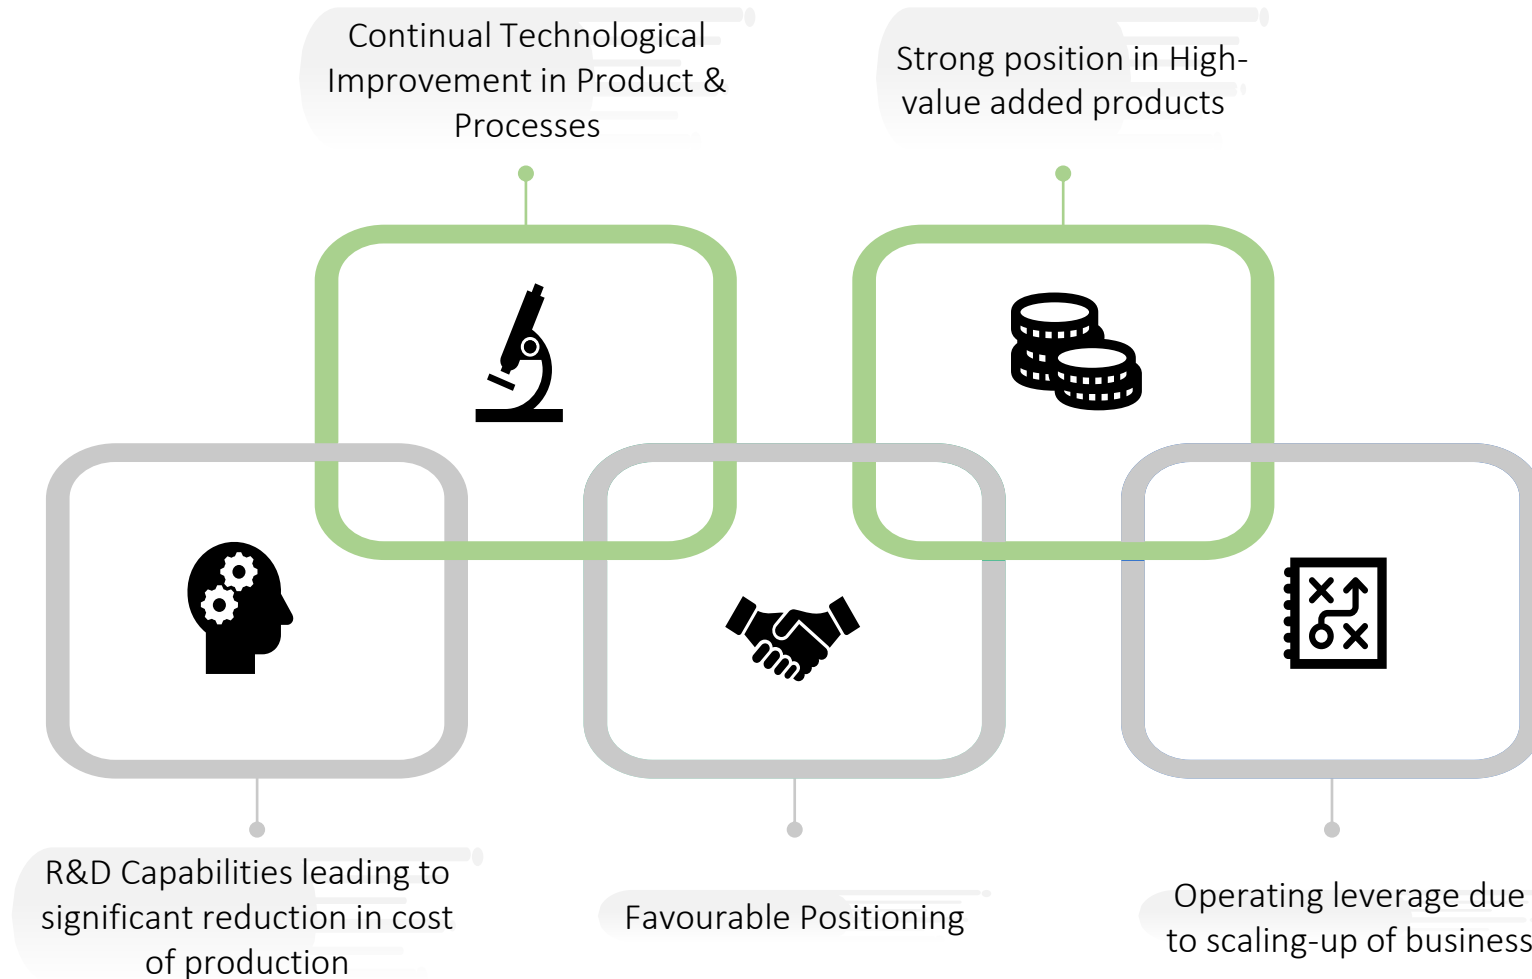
Continual Technological Improvement in Product & Processes

Strong position in High-value added products

R&D Capabilities leading to significant reduction in cost of production

Favourable Positioning

Operating leverage due to scaling-up of business